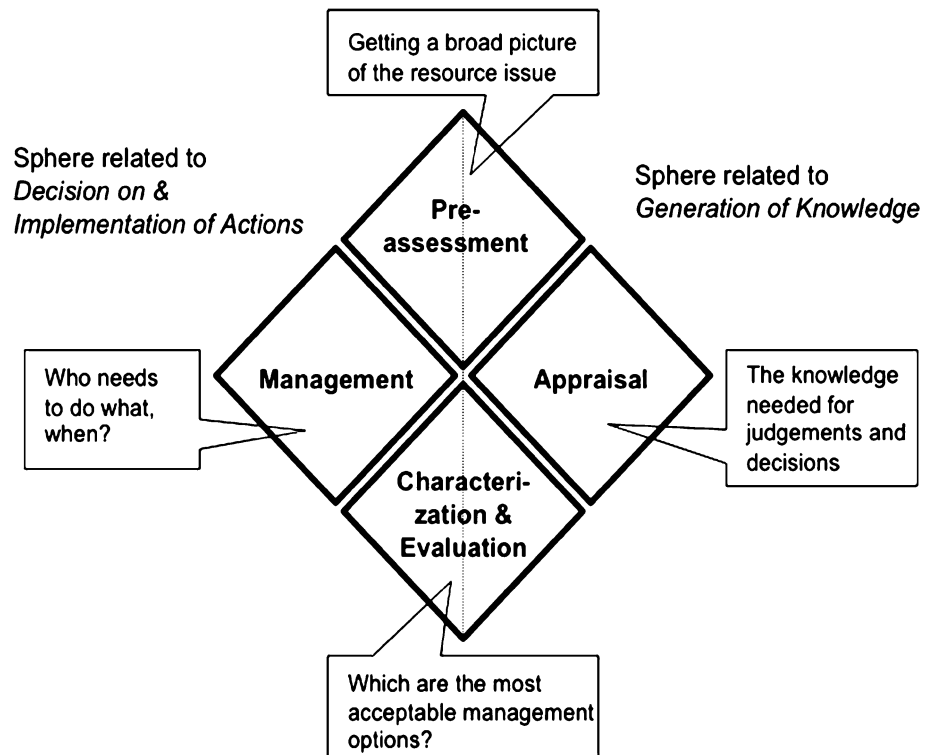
Getting a broad picture of the resource issue

Sphere related to *Decision on & Implementation of Actions*

Sphere related to *Generation of Knowledge*

Pre-assessment

Management

Appraisal

Who needs to do what, when?

The knowledge needed for judgements and decisions

Characteri-zation & Evaluation

Which are the most acceptable management options?